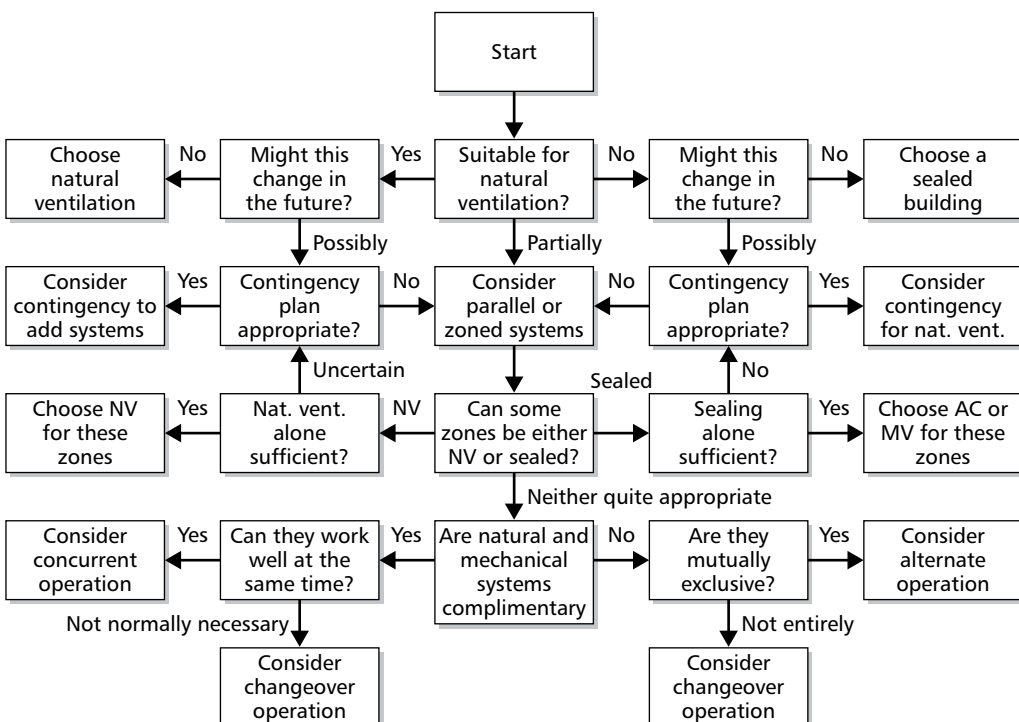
Start

Choose natural ventilation

No

Might this change in the future?

Yes

Suitable for natural ventilation?

No

Might this change in the future?

No

Choose a sealed building

Possibly

Partially

Possibly

Consider contingency to add systems

Yes

Contingency plan appropriate?

No

Consider parallel or zoned systems

No

Contingency plan appropriate?

Yes

Consider contingency for nat. vent.

Uncertain

Sealed

No

Choose NV for these zones

Yes

Nat. vent. alone sufficient?

NV

Can some zones be either NV or sealed?

Sealing alone sufficient?

Yes

Choose AC or MV for these zones

Neither quite appropriate

Consider concurrent operation

Yes

Can they work well at the same time?

Yes

Are natural and mechanical systems complimentary

No

Are they mutually exclusive?

Yes

Consider alternate operation

Not normally necessary

Not entirely

Consider changeover operation

Consider changeover operation